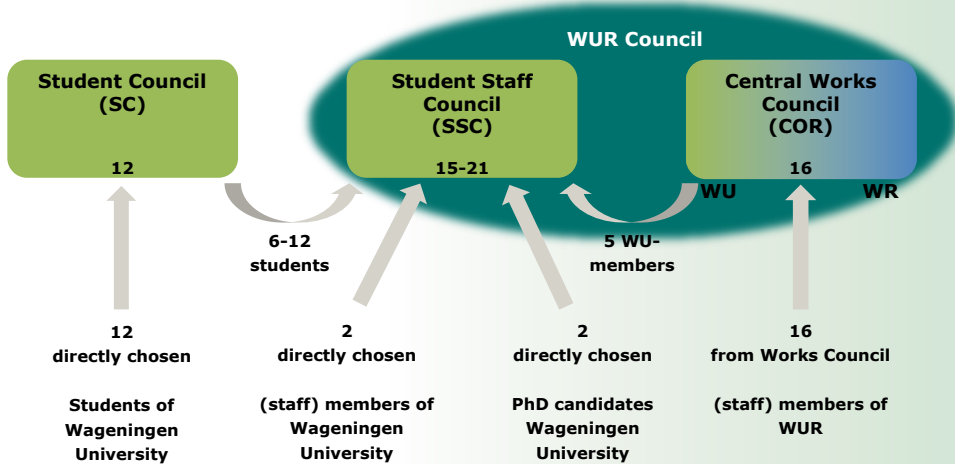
WUR Council

Student Council (SC)

12

Student Staff Council (SSC)

15-21

Central Works Council (COR)

16

WU

WR

6-12 students

5 WU-members

12 directly chosen

Students of Wageningen University

2 directly chosen

(staff) members of Wageningen University

2 directly chosen

PhD candidates Wageningen University

16 from Works Council

(staff) members of WUR